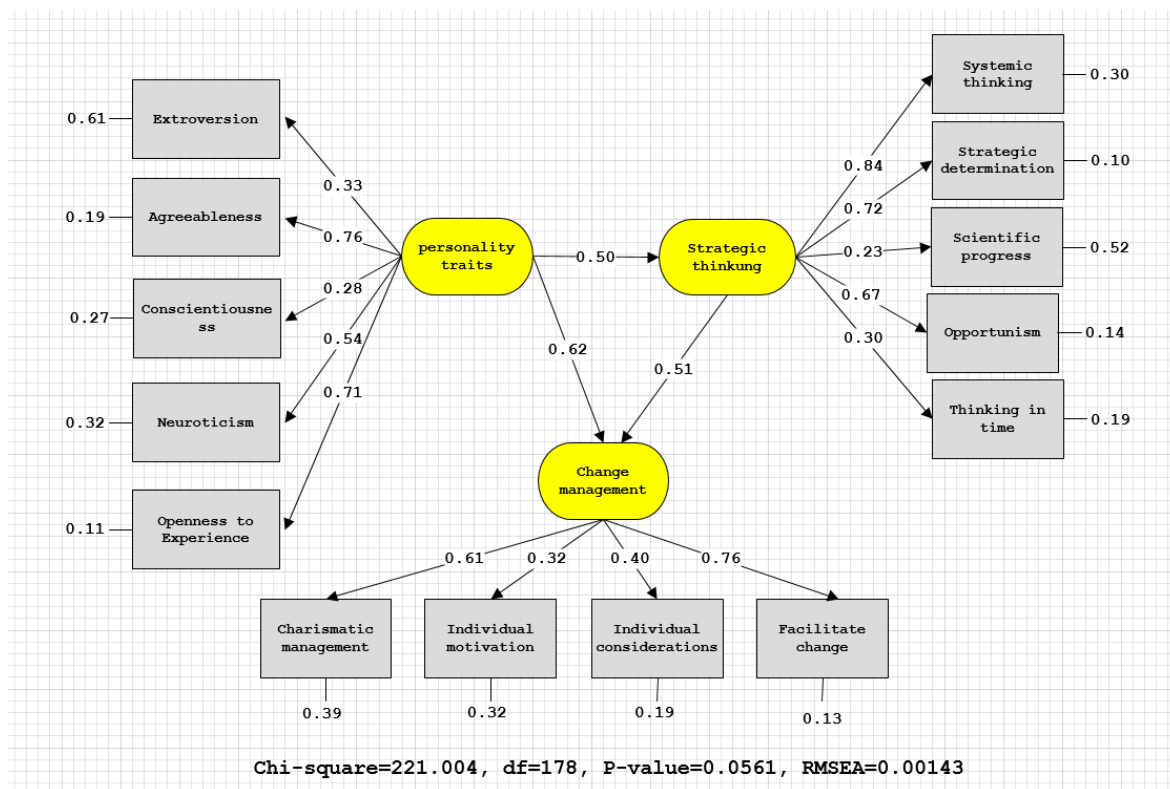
0.61 Extroversion

0.19 Agreeableness

0.27 Conscientiousness

0.32 Neuroticism

0.11 Openness to Experience

0.33
0.76
0.28
0.54
0.71

personality traits

0.50

Strategic thinkung

0.62

0.51

Change management

Systemic thinking 0.30

Strategic determination 0.10

Scientific progress 0.52

Opportunism 0.14

Thinking in time 0.19

0.84
0.72
0.23
0.67
0.30

0.61 0.32 0.40 0.76

Charismatic management
0.39

Individual motivation
0.32

Individual considerations
0.19

Facilitate change
0.13

Chi-square=221.004, df=178, P-value=0.0561, RMSEA=0.00143